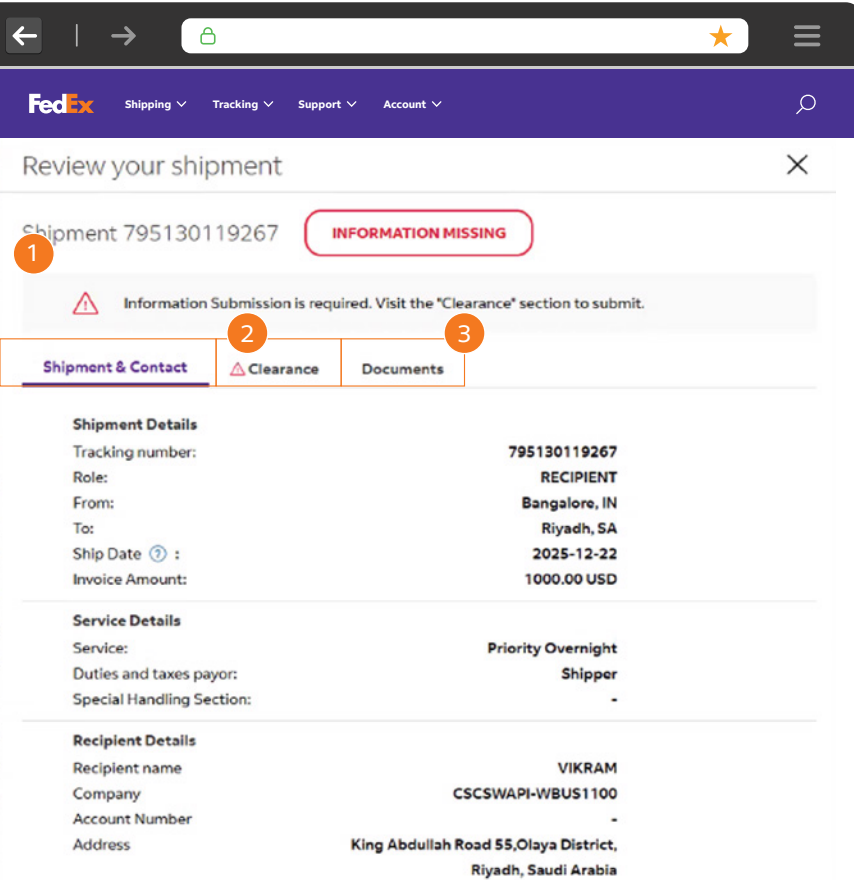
FedEx Shipping Tracking Support Account

Review your shipment

Shipment 795130119267 INFORMATION MISSING

1

Information Submission is required. Visit the "Clearance" section to submit.

2 3

Shipment & Contact | Clearance | Documents

Shipment Details

| | |
|---|---|
| Tracking number: | 795130119267 |
| Role: | RECIPIENT |
| From: | Bangalore, IN |
| To: | Riyadh, SA |
| Ship Date ? : | 2025-12-22 |
| Invoice Amount: | 1000.00 USD |

Service Details

| | |
|---|---|
| Service: | Priority Overnight |
| Duties and taxes payor: | Shipper |
| Special Handling Section: | - |

Recipient Details

| | |
|---|---|
| Recipient name | VIKRAM |
| Company | CSCSWAPI-WBUS1100 |
| Account Number | - |
| Address | King Abdullah Road 55,Olaya District, Riyadh, Saudi Arabia |